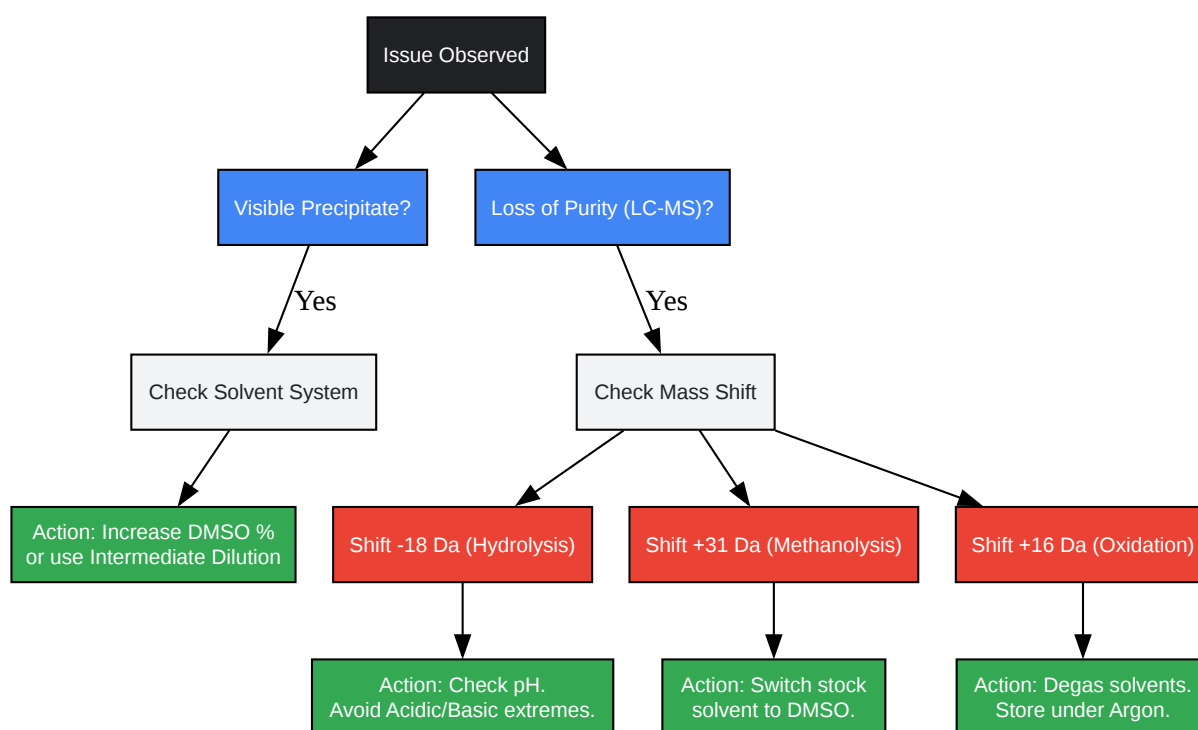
Issue Observed

Visible Precipitate?

Loss of Purity (LC-MS)?

Yes

Yes

Check Solvent System

Check Mass Shift

Action: Increase DMSO % or use Intermediate Dilution

Shift -18 Da (Hydrolysis)

Shift +31 Da (Methanolysis)

Shift +16 Da (Oxidation)

Action: Check pH. Avoid Acidic/Basic extremes.

Action: Switch stock solvent to DMSO.

Action: Degas solvents. Store under Argon.